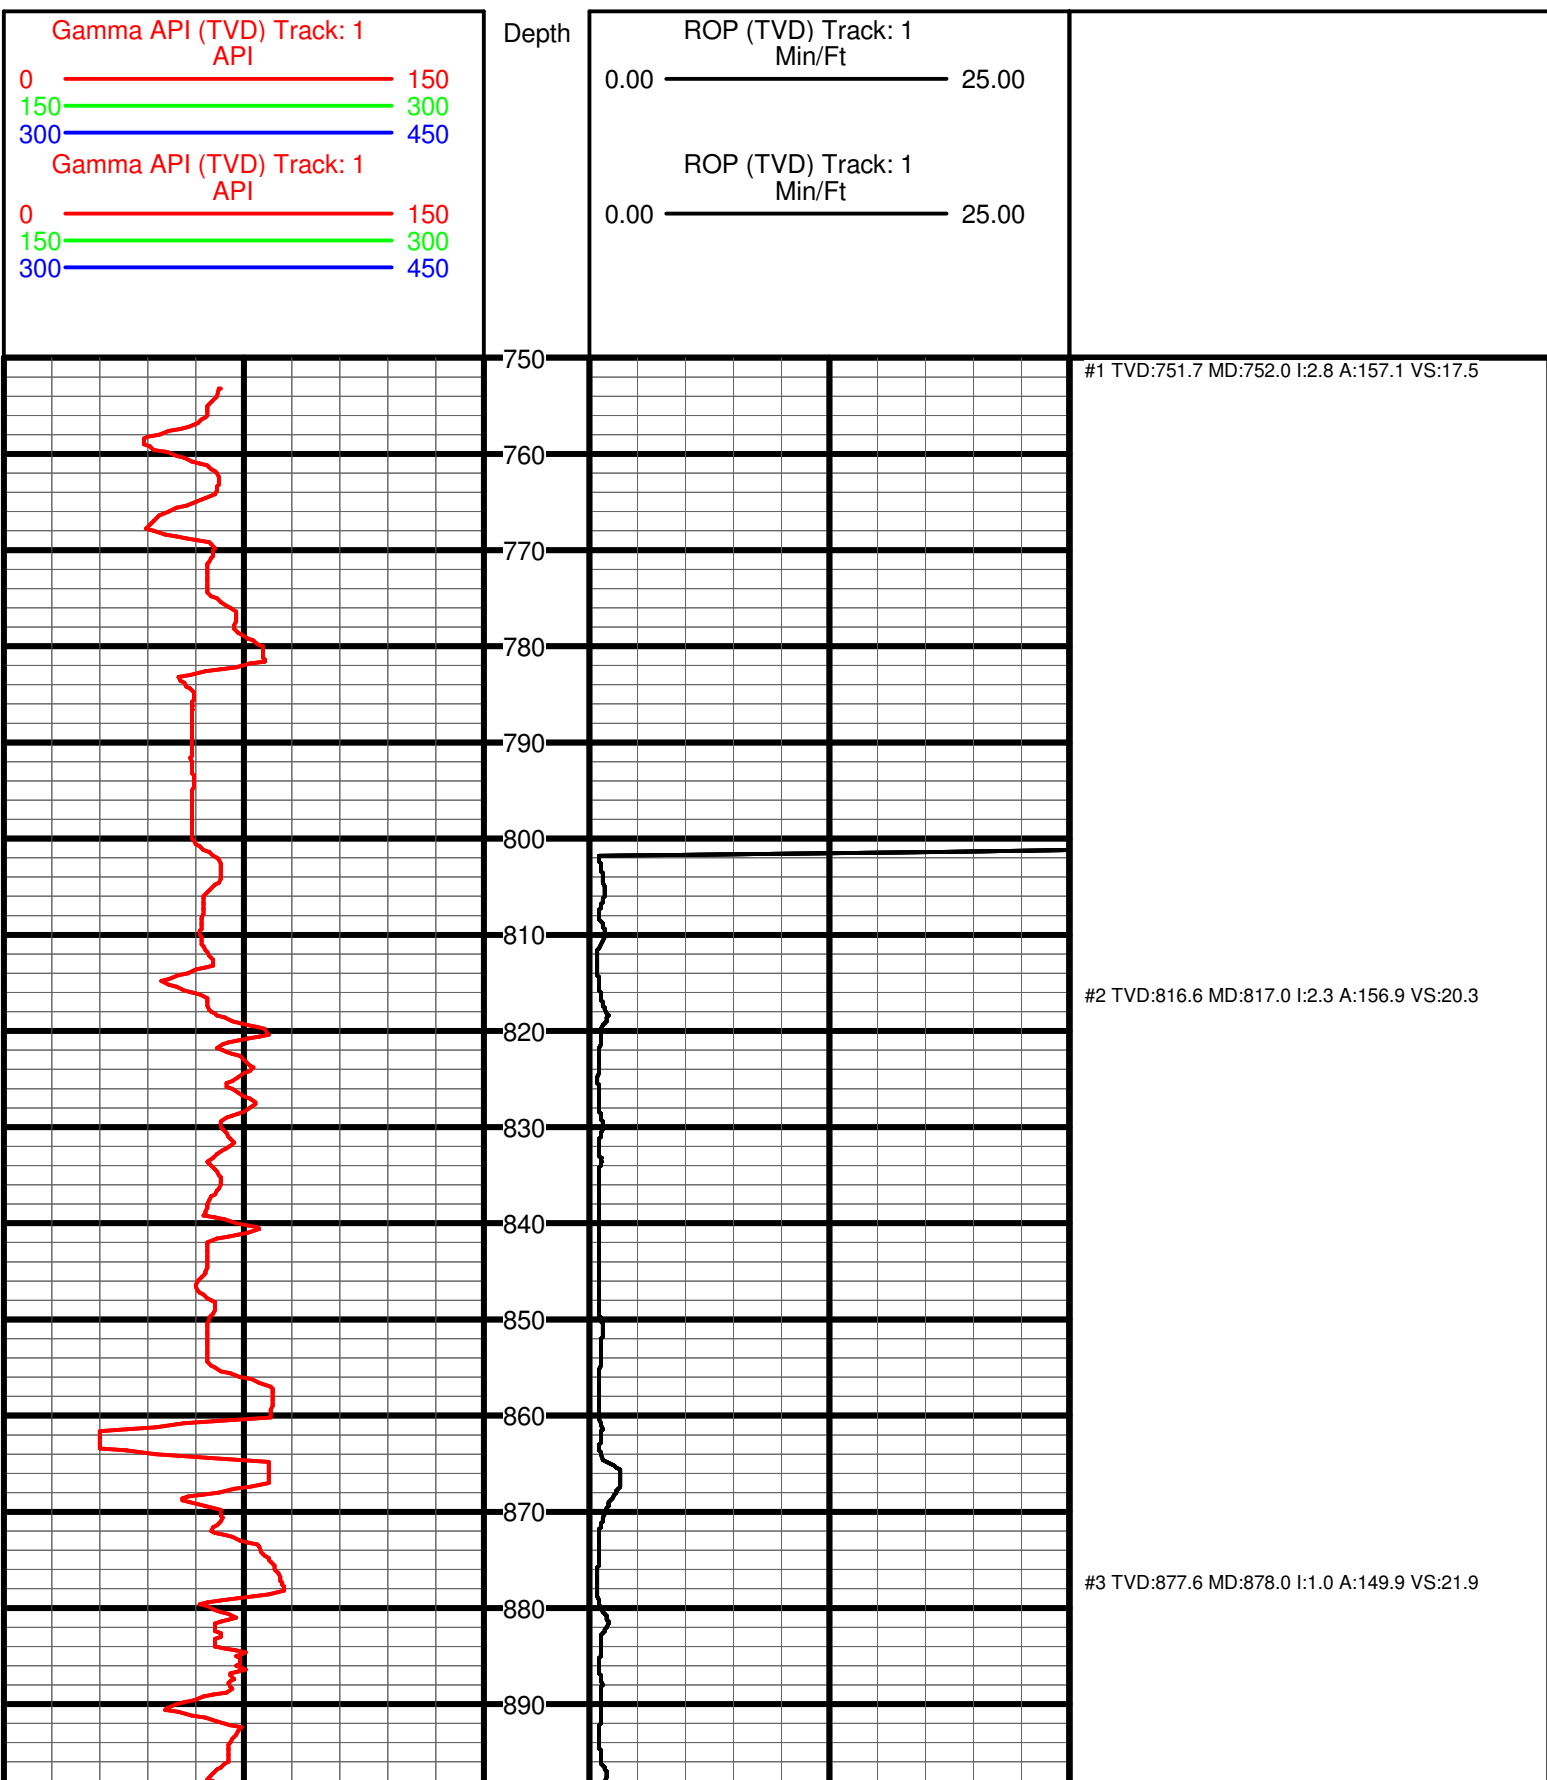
Gamma API (TVD) Track: 1
API
0 150
150 300
300 450
Gamma API (TVD) Track: 1
API
0 150
150 300
300 450

Depth

ROP (TVD) Track: 1
Min/Ft
0.00 25.00
ROP (TVD) Track: 1
Min/Ft
0.00 25.00

750
760
770
780
790
800
810
820
830
840
850
860
870
880
890

#1 TVD:751.7 MD:752.0 I:2.8 A:157.1 VS:17.5
#2 TVD:816.6 MD:817.0 I:2.3 A:156.9 VS:20.3
#3 TVD:877.6 MD:878.0 I:1.0 A:149.9 VS:21.9